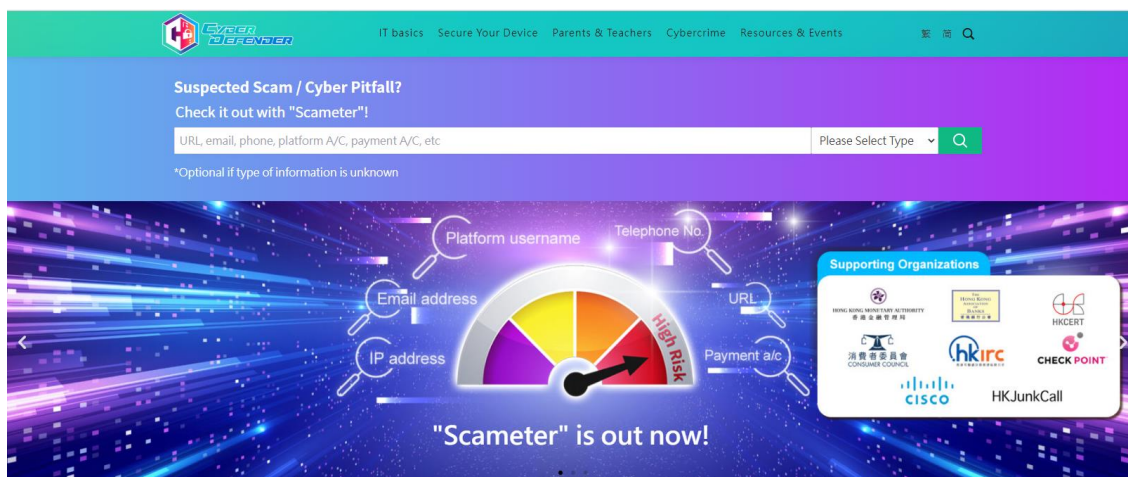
Cyber Defender

IT basics Secure Your Device Parents & Teachers Cybercrime Resources & Events 繁 简

Suspected Scam / Cyber Pitfall?
Check it out with "Scameter"!

URL, email, phone, platform A/C, payment A/C, etc
Please Select Type

*Optional if type of information is unknown

Platform username
Telephone No.
Email address
URL
IP address
Payment a/c
High Risk

"Scameter" is out now!

Supporting Organizations
HONG KONG MONETARY AUTHORITY 香港金融管理局
The Hong Kong Association of Banks 香港銀行公會
HKCERT
消費者委員會 CONSUMER COUNCIL
hkirc
CHECK POINT
CISCO
HKJunkCall